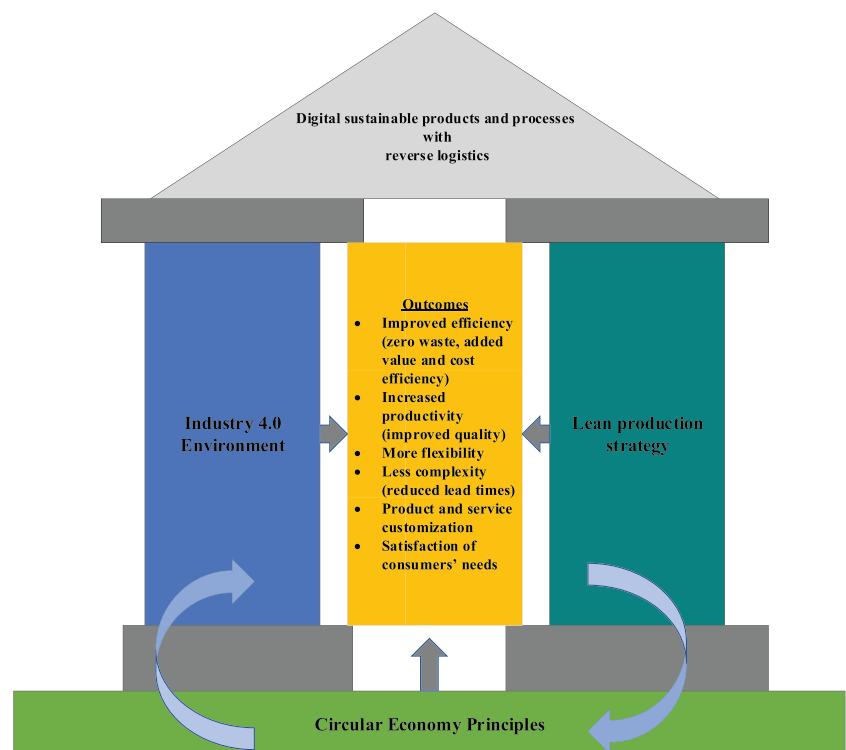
Digital sustainable products and processes
with
reverse logistics

Industry 4.0 Environment

Outcomes
- Improved efficiency (zero waste, added value and cost efficiency)
- Increased productivity (improved quality)
- More flexibility
- Less complexity (reduced lead times)
- Product and service customization
- Satisfaction of consumers' needs

Lean production strategy

Circular Economy Principles